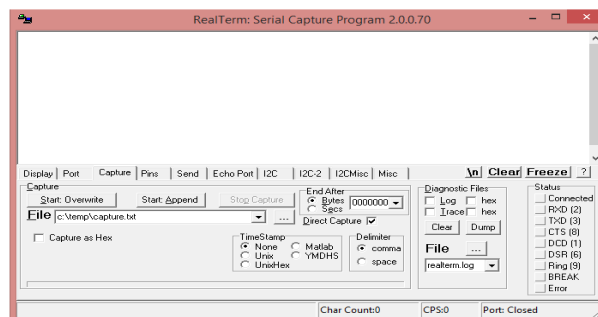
RealTerm: Serial Capture Program 2.0.0.70

Display | Port | Capture | Pins | Send | Echo Port | I2C | I2C-2 | I2CMisc | Misc

\n Clear Freeze ?

Capture
Start: Overwrite
Start: Append
Stop Capture
End After
Bytes
Secs
0000000
Direct Capture
File c:\temp\capture.txt
...
Capture as Hex
TimeStamp
None
Unix
UnixHex
Matlab
YMDHS
Delimiter
comma
space

Diagnostic Files
Log
hex
Trace
hex
Clear
Dump
File ...
realterm.log

Status
Connected
RXD (2)
TXD (3)
CTS (8)
DCD (1)
DSR (6)
Ring (9)
BREAK
Error

Char Count:0
CPS:0
Port: Closed